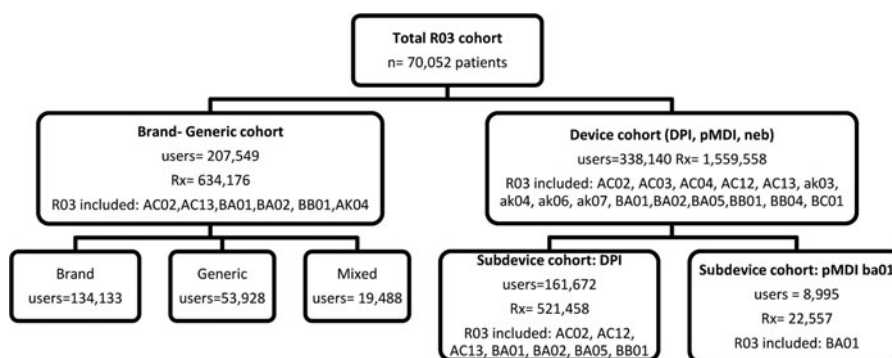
Total R03 cohort
n= 70,052 patients

Brand- Generic cohort
users= 207,549
Rx= 634,176
R03 included: AC02,AC13,BA01,BA02, BB01,AK04

Device cohort (DPI, pMDI, neb)
users=338,140 Rx= 1,559,558
R03 included: AC02, AC03, AC04, AC12, AC13, ak03, ak04, ak06, ak07, BA01,BA02,BA05,BB01, BB04, BC01

Brand
users=134,133

Generic
users=53,928

Mixed
users= 19,488

Subdevice cohort: DPI
users=161,672
Rx= 521,458
R03 included: AC02, AC12, AC13, BA01, BA02, BA05, BB01

Subdevice cohort: pMDI ba01
users = 8,995
Rx= 22,557
R03 included: BA01